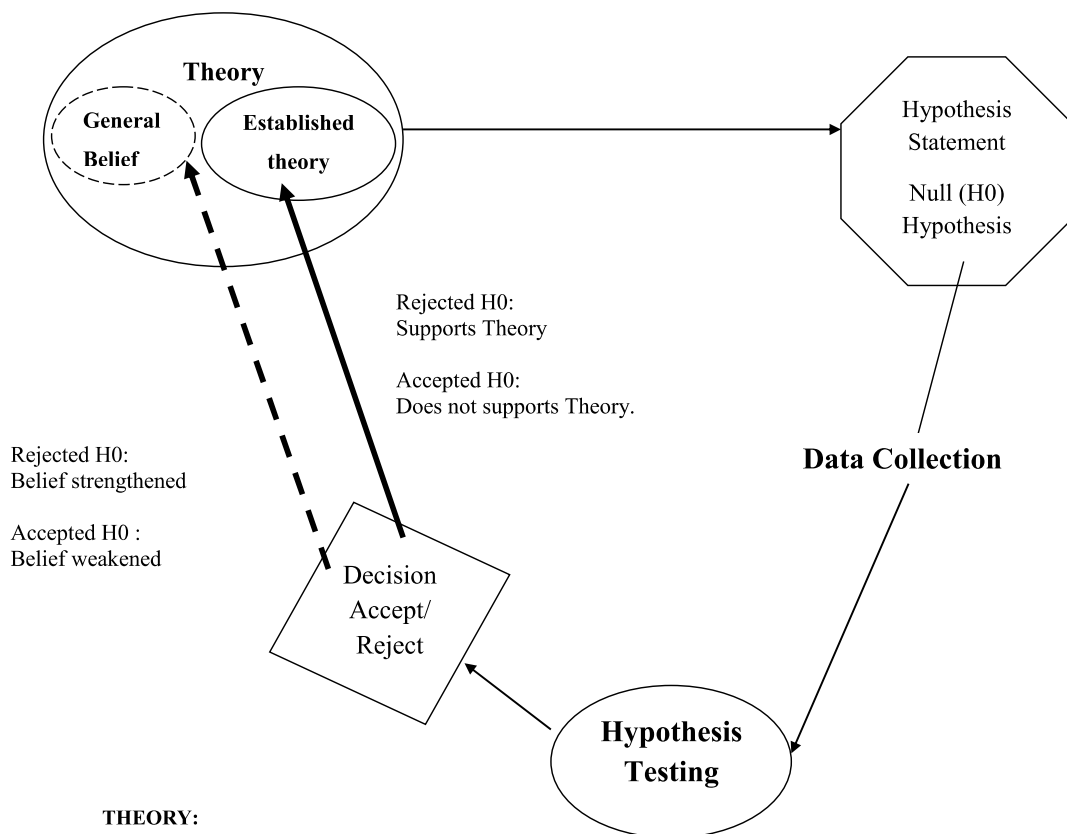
Theory

General Belief

Established theory

Hypothesis Statement

Null (H0) Hypothesis

Rejected H0:
Supports Theory

Accepted H0:
Does not supports Theory.

Rejected H0:
Belief strengthened

Accepted H0 :
Belief weakened

Data Collection

Decision Accept/ Reject

Hypothesis Testing

THEORY: